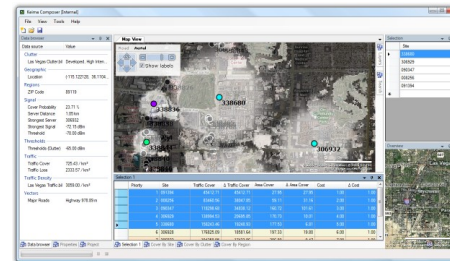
Asima Composer [Internal]

File View Tools Help

Data browser

Data source Value

Clutter

Las Vegas Clutter3d Developed, High inten...

Geographic

Location (-115.122120, 36.1104...

Regions

ZIP Code 89119

Signal

Cover Probability 23.77 %

Server Distance 1.65 km

Strongest Server 306932

Strongest Signal -72.15 dBm

Threshold -75.00 dBm

Thresholds

Thresholds (Outer) -95.00 dBm

Traffic

Traffic Cover 725.43 / km²

Traffic Loss 2333.57 / km²

Traffic Density

Las Vegas Traffic.txt 3059.00 / km²

Vectors

Major Roads Highway 978.85m

Data browser Properties Project

Map View

Road Aerial

Show labels

338836

338680

306932

Selection 1

| Priority | Site | Traffic Cover | Δ Traffic Cover | Area Cover | Δ Area Cover | Cost | Δ Cost |
|---|---|---|---|---|---|---|---|
| 1 | 381094 | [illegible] | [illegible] | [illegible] | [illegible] | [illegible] | 1.00 |
| 2 | 338836 | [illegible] | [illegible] | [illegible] | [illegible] | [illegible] | 1.00 |
| 3 | 306347 | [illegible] | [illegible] | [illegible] | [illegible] | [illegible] | 1.00 |
| 4 | 338680 | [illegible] | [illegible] | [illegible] | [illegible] | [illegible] | 1.00 |
| 5 | 338689 | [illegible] | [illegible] | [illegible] | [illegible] | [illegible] | 1.00 |
| 6 | 306932 | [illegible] | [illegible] | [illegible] | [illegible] | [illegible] | 1.00 |

Selection 1 Cover by Site Cover by Clutter Cover by Region

Selection

Site

338680

338836

306347

306296

381094

Overview